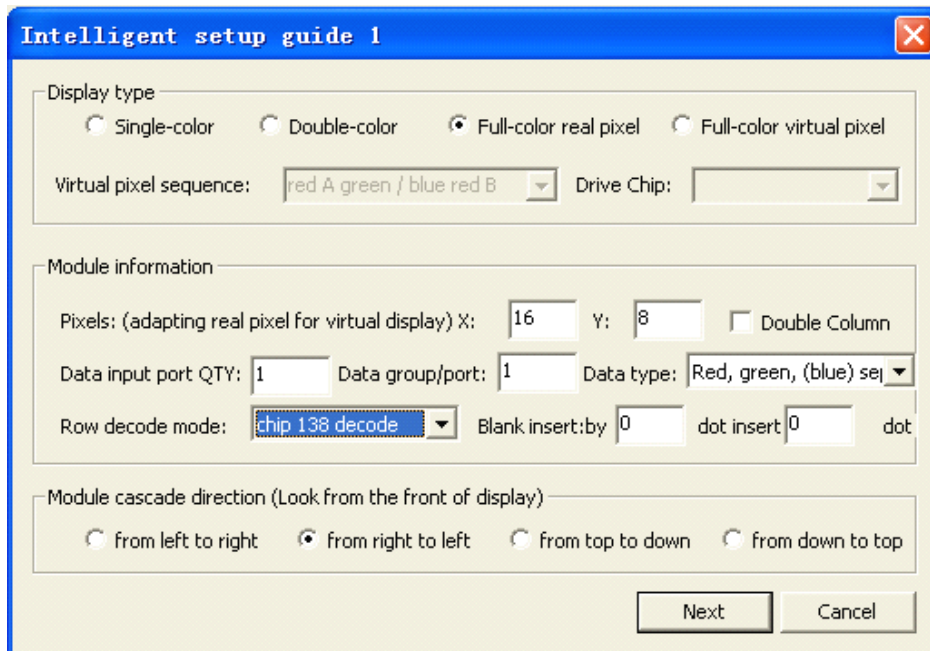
Intelligent setup guide 1

Display type

Single-color  Double-color  Full-color real pixel  Full-color virtual pixel

Virtual pixel sequence: red A green / blue red B  Drive Chip:

Module information

Pixels: (adapting real pixel for virtual display) X: 16  Y: 8  Double Column

Data input port QTY: 1  Data group/port: 1  Data type: Red, green, (blue) se

Row decode mode: chip 138 decode  Blank insert:by 0  dot insert 0  dot

Module cascade direction (Look from the front of display)

from left to right  from right to left  from top to down  from down to top

Next  Cancel